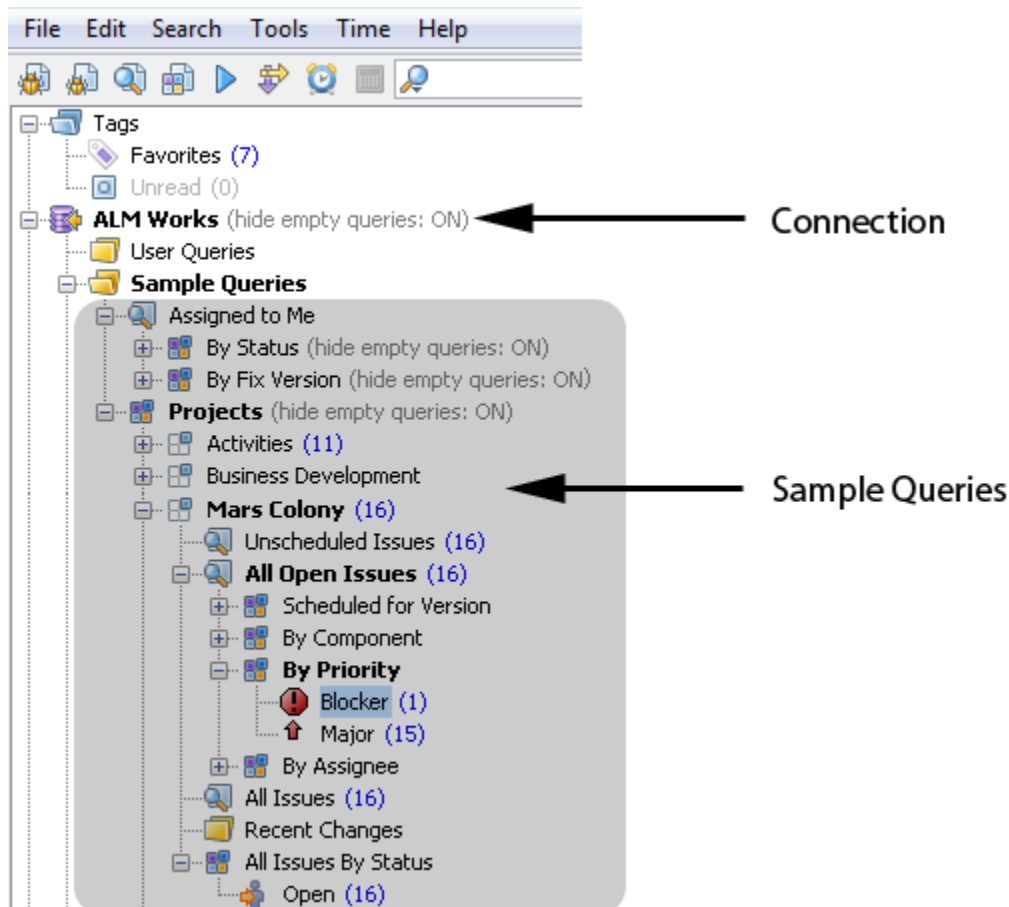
File Edit Search Tools Time Help

Tags
Favorites (7)
Unread (0)
ALM Works (hide empty queries: ON)
User Queries
Sample Queries
Assigned to Me
By Status (hide empty queries: ON)
By Fix Version (hide empty queries: ON)
Projects (hide empty queries: ON)
Activities (11)
Business Development
Mars Colony (16)
Unscheduled Issues (16)
All Open Issues (16)
Scheduled for Version
By Component
By Priority
Blocker (1)
Major (15)
By Assignee
All Issues (16)
Recent Changes
All Issues By Status
Open (16)

Connection

Sample Queries